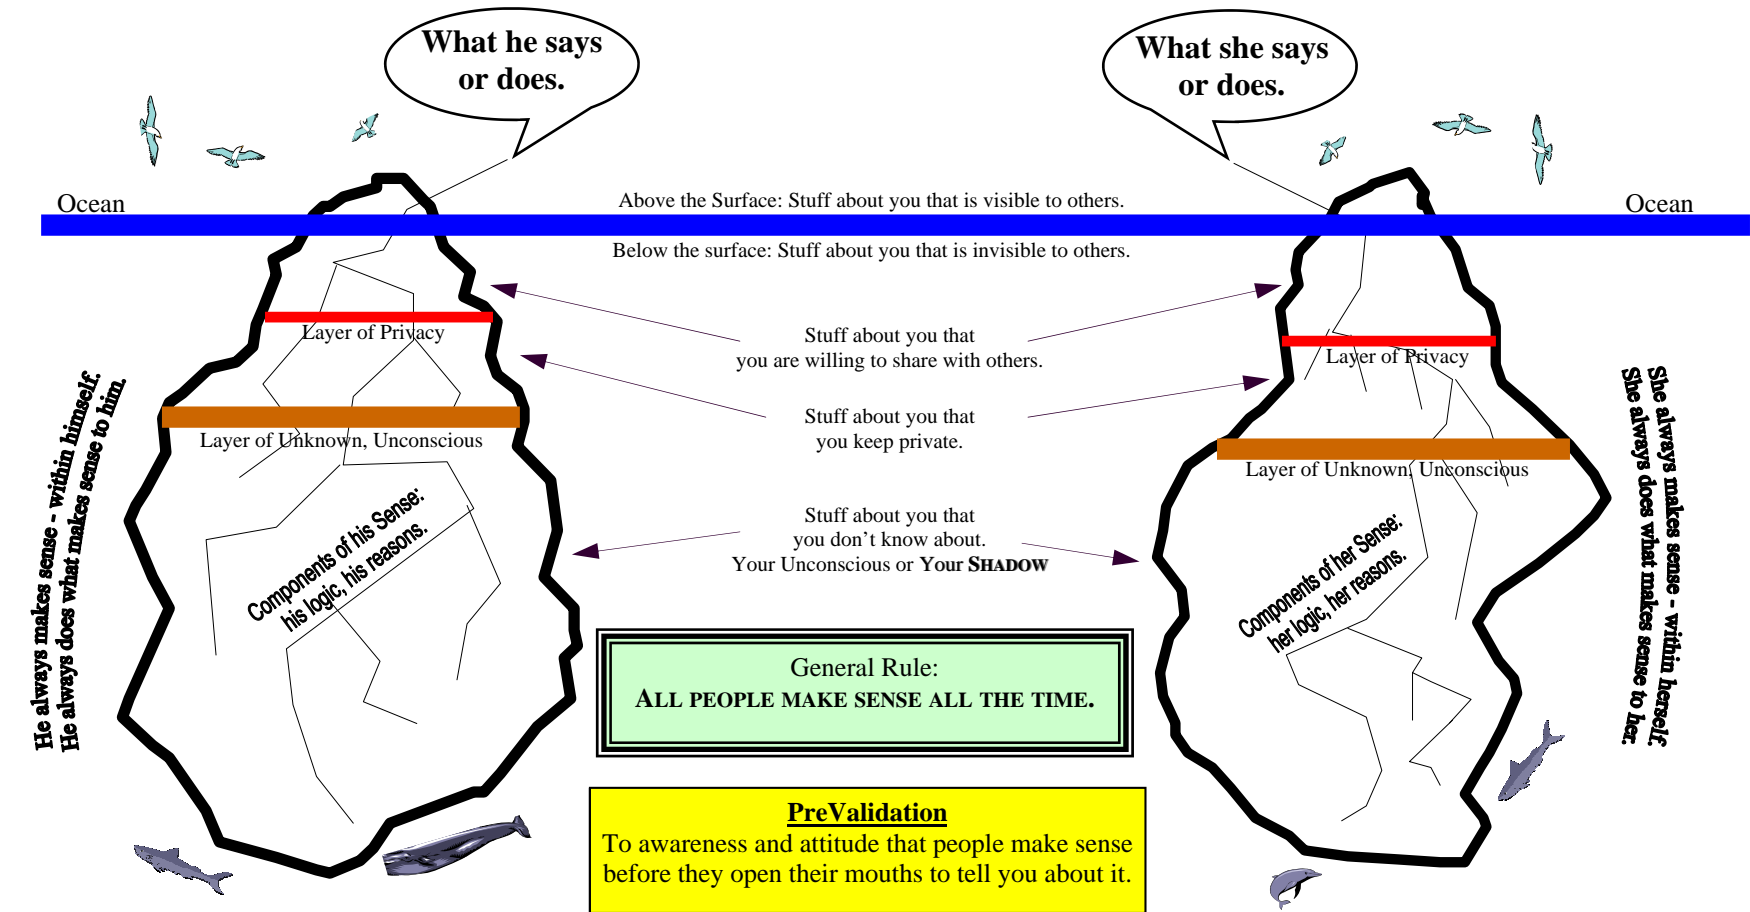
What he says or does.

What she says or does.

Ocean

Above the Surface: Stuff about you that is visible to others.

Ocean

Below the surface: Stuff about you that is invisible to others.

Layer of Privacy

Stuff about you that you are willing to share with others.

Layer of Privacy

Stuff about you that you keep private.

Layer of Unknown, Unconscious

Layer of Unknown, Unconscious

He always makes sense - within himself.
He always does what makes sense to him.

Components of his Sense: his logic, his reasons.

Stuff about you that you don't know about.
Your Unconscious or Your SHADOW

Components of her Sense: her logic, her reasons.

She always makes sense - within herself.
She always does what makes sense to her.

General Rule:
ALL PEOPLE MAKE SENSE ALL THE TIME.

PreValidation
To awareness and attitude that people make sense before they open their mouths to tell you about it.